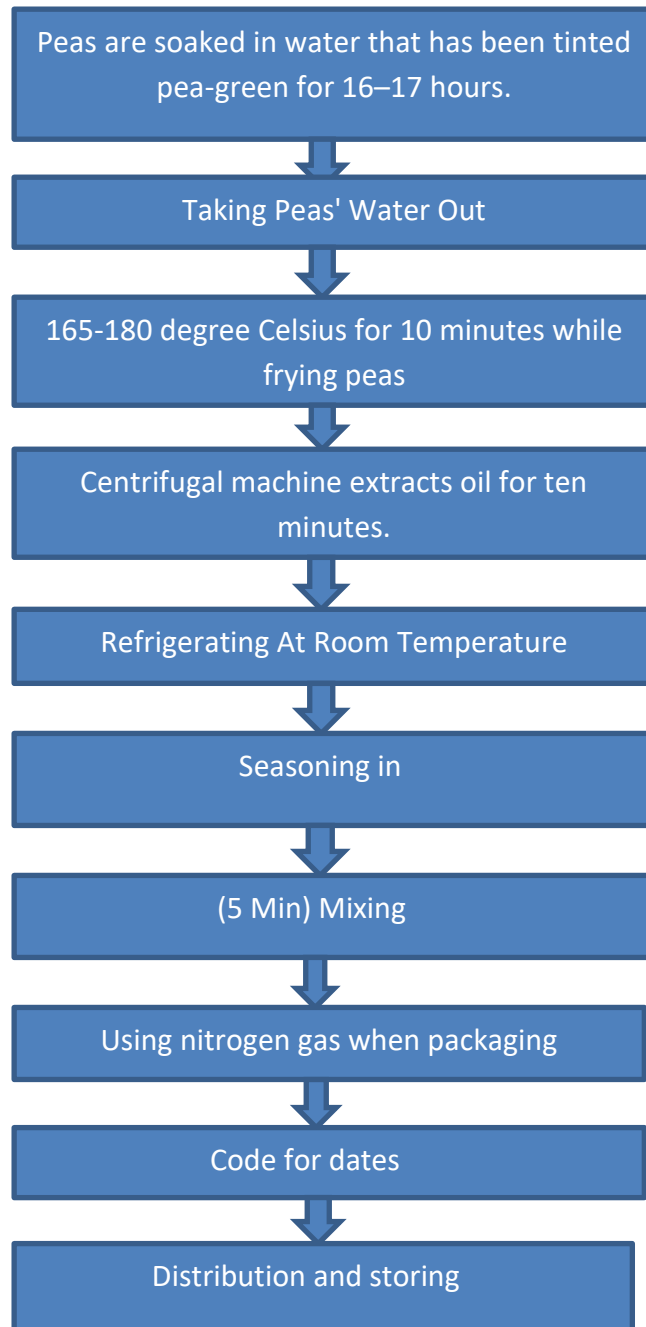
Peas are soaked in water that has been tinted pea-green for 16–17 hours.

Taking Peas' Water Out

165-180 degree Celsius for 10 minutes while frying peas

Centrifugal machine extracts oil for ten minutes.

Refrigerating At Room Temperature

Seasoning in

(5 Min) Mixing

Using nitrogen gas when packaging

Code for dates

Distribution and storing